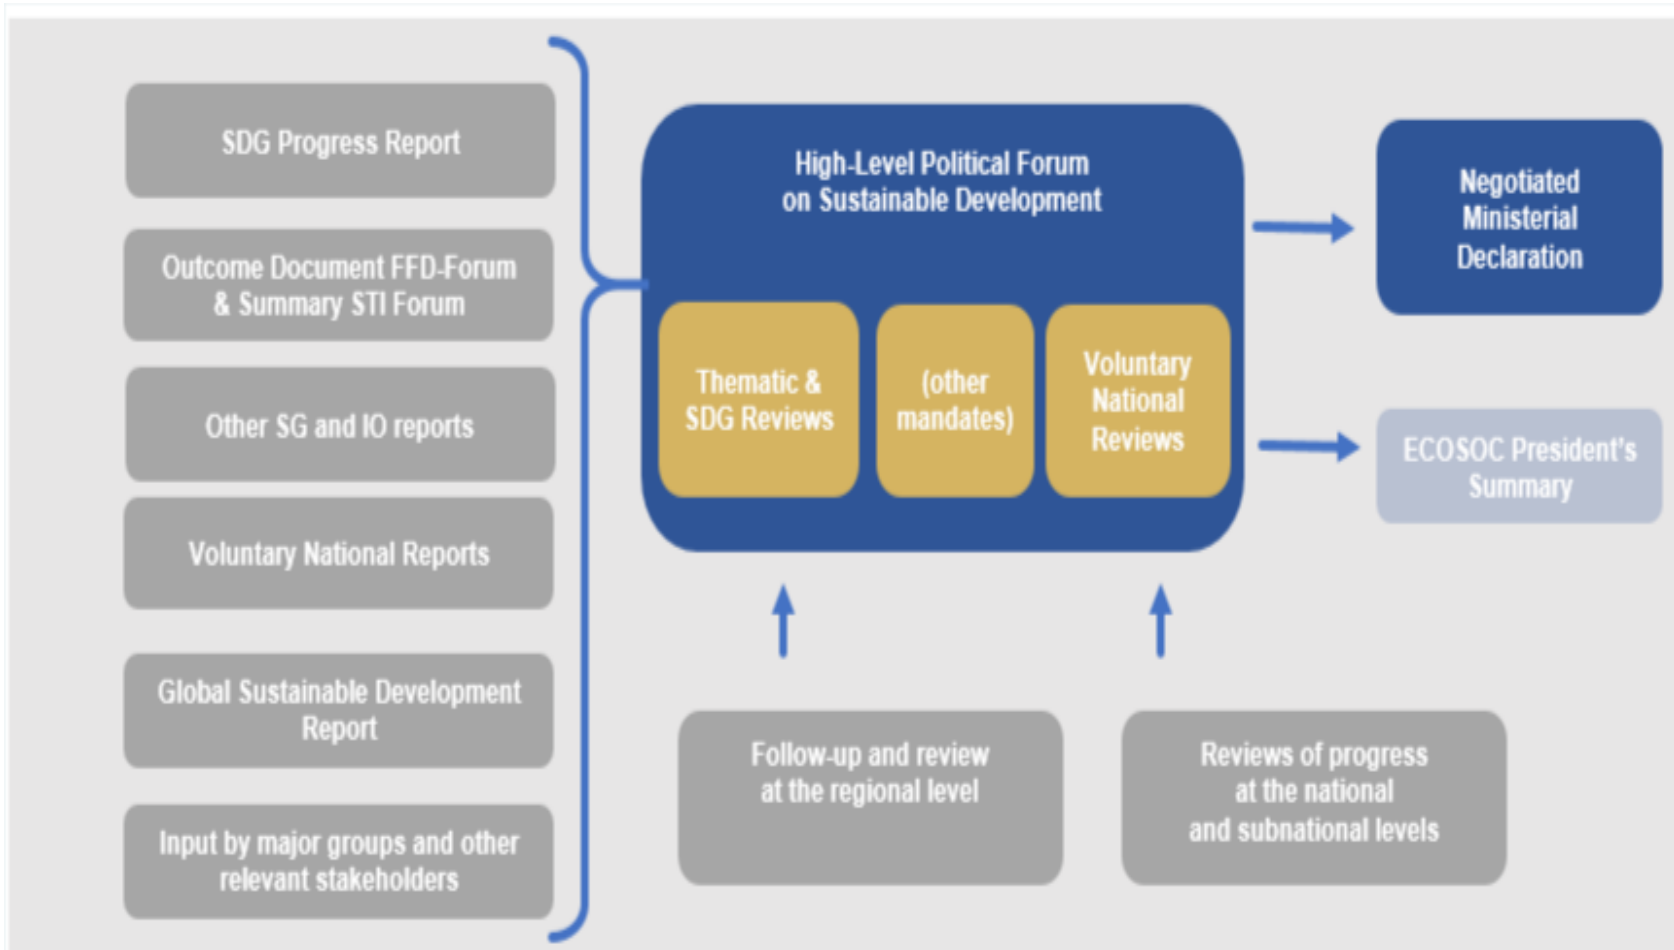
SDG Progress Report

Outcome Document FFD-Forum & Summary STI Forum

Other SG and IO reports

Voluntary National Reports

Global Sustainable Development Report

Input by major groups and other relevant stakeholders

High-Level Political Forum on Sustainable Development

Thematic & SDG Reviews

(other mandates)

Voluntary National Reviews

Negotiated Ministerial Declaration

ECOSOC President's Summary

Follow-up and review at the regional level

Reviews of progress at the national and subnational levels